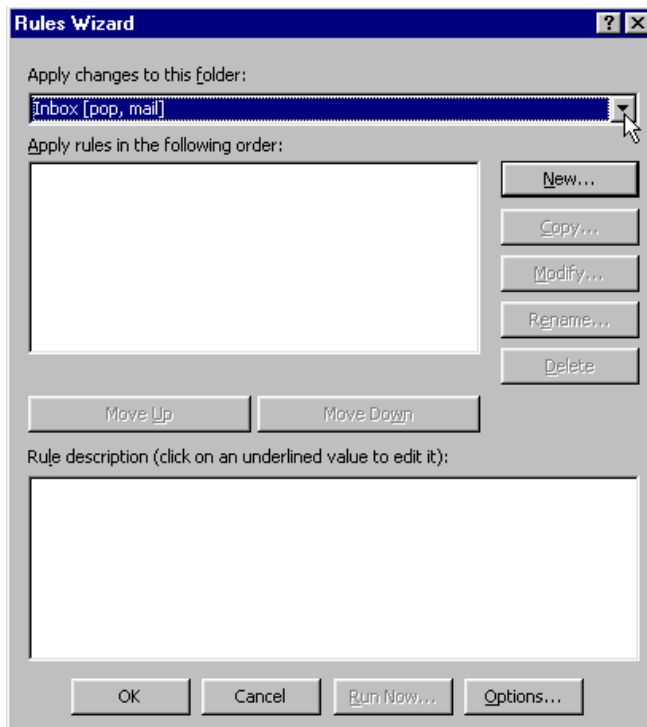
Rules Wizard

?

Apply changes to this folder:

Inbox [pop, mail]

Apply rules in the following order:

New...

Copy...

Modify...

Rename...

Delete

Move Up

Move Down

Rule description (click on an underlined value to edit it):

OK

Cancel

Run Now...

Options...